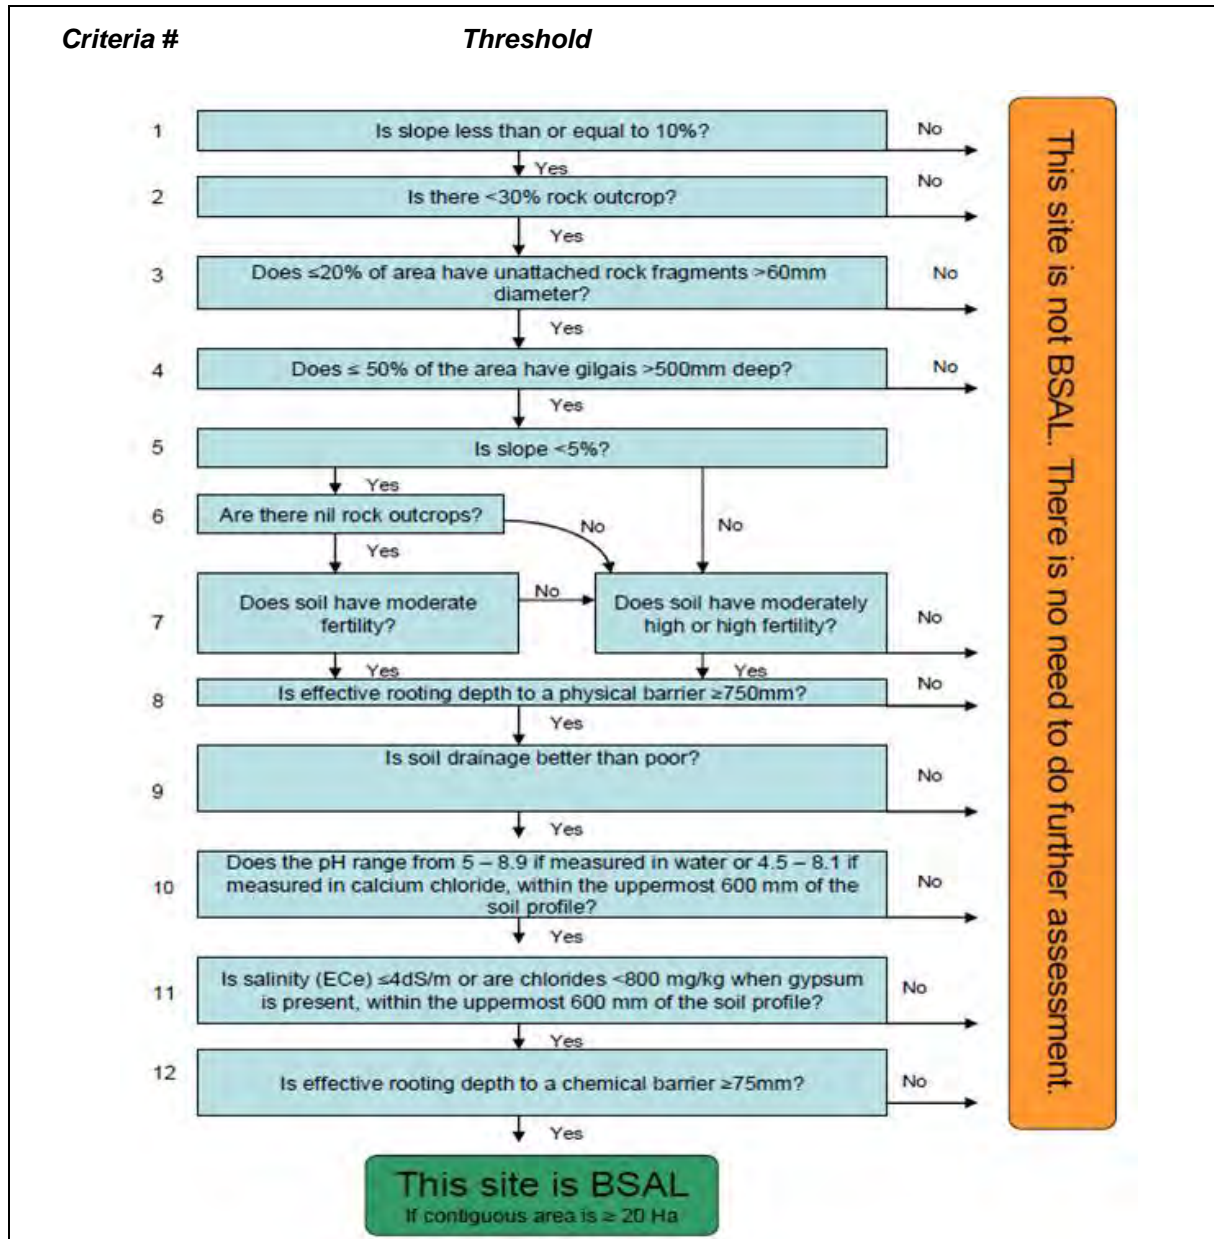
Criteria #

Threshold

1 Is slope less than or equal to 10%? No

Yes

2 Is there <30% rock outcrop? No

Yes

3 Does ≤20% of area have unattached rock fragments >60mm diameter? No

Yes

4 Does ≤ 50% of the area have gilgais >500mm deep? No

Yes

5 Is slope <5%?

Yes

6 Are there nil rock outcrops? No

No

Yes

7 Does soil have moderate fertility? No

Does soil have moderately high or high fertility? No

Yes

Yes

8 Is effective rooting depth to a physical barrier ≥750mm? No

Yes

9 Is soil drainage better than poor? No

Yes

10 Does the pH range from 5 – 8.9 if measured in water or 4.5 – 8.1 if measured in calcium chloride, within the uppermost 600 mm of the soil profile? No

Yes

11 Is salinity (ECe) ≤4dS/m or are chlorides <800 mg/kg when gypsum is present, within the uppermost 600 mm of the soil profile? No

Yes

12 Is effective rooting depth to a chemical barrier ≥75mm? No

Yes

This site is BSAL
If contiguous area is ≥ 20 Ha

This site is not BSAL. There is no need to do further assessment.